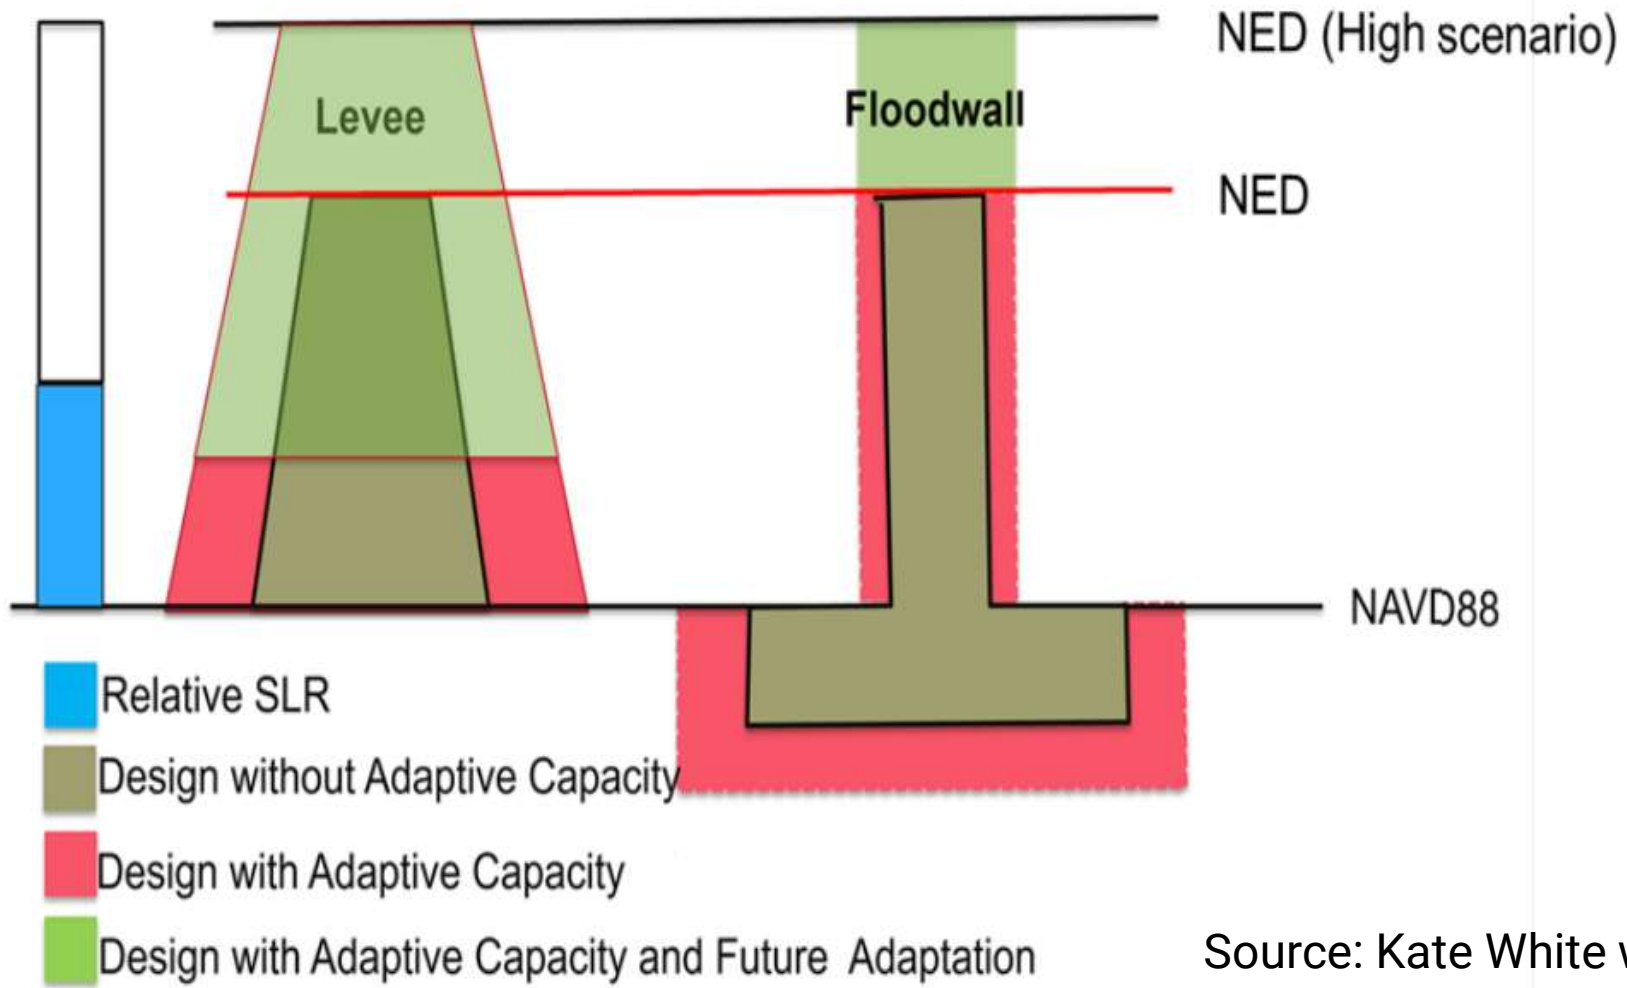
NED (High scenario)

Levee

Floodwall

NED

NAVD88

Relative SLR

Design without Adaptive Capacity

Design with Adaptive Capacity

Design with Adaptive Capacity and Future Adaptation

Source: Kate White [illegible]